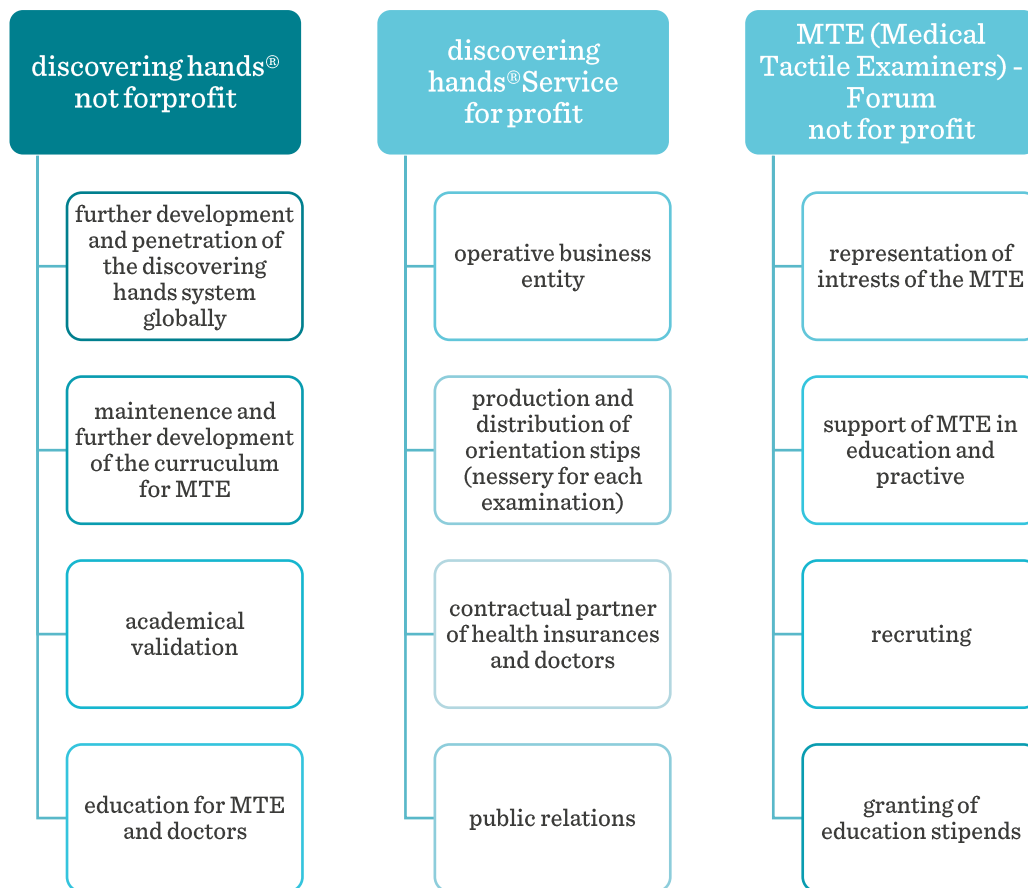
discovering hands® not forprofit

further development and penetration of the discovering hands system globally

maintenence and further development of the curruculum for MTE

academical validation

education for MTE and doctors

discovering hands®Service for profit

operative business entity

production and distribution of orientation stips (nessery for each examination)

contractual partner of health insurances and doctors

public relations

MTE (Medical Tactile Examiners) - Forum not for profit

representation of intrests of the MTE

support of MTE in education and practive

recruting

granting of education stipends